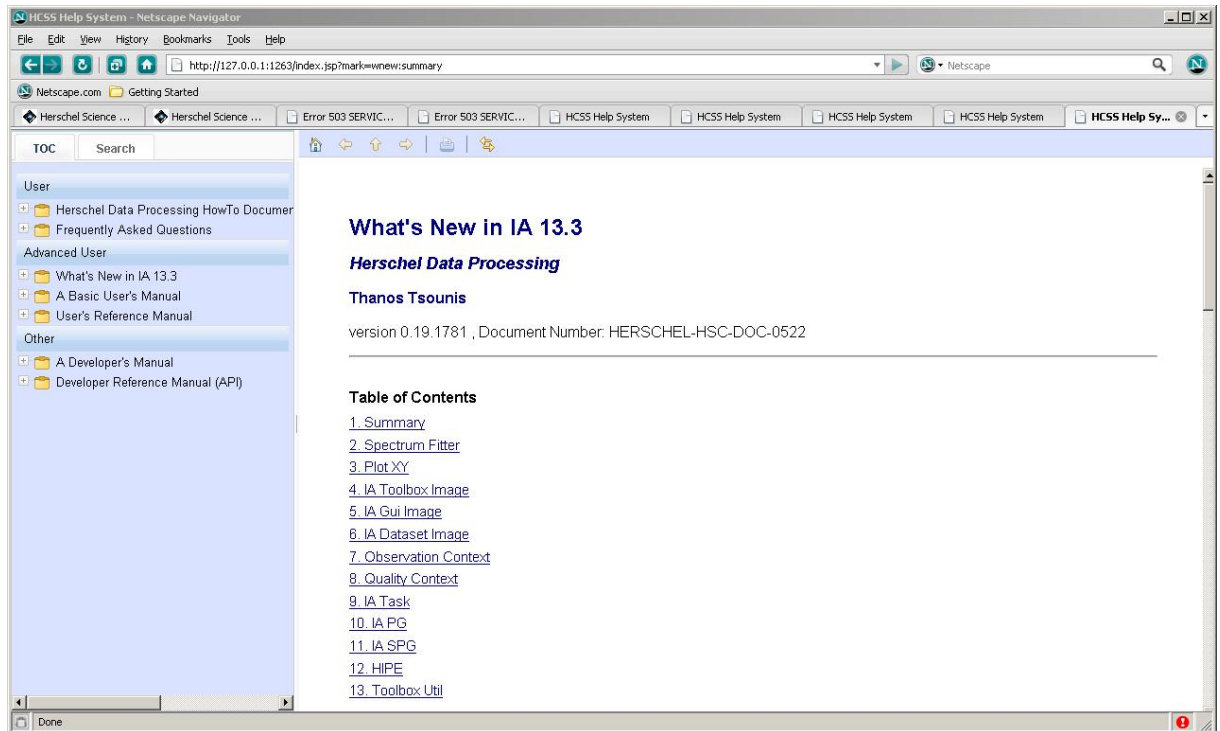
HCSS Help System - Netscape Navigator

File Edit View History Bookmarks Tools Help

http://127.0.0.1:1263/index.jsp?mark=wnew:summary

Netscape

Netscape.com Getting Started

Herschel Science ... | Herschel Science ... | Error 503 SERVIC... | Error 503 SERVIC... | HCSS Help System | HCSS Help System | HCSS Help System | HCSS Help System | HCSS Help Sy...

TOC Search

User
Herschel Data Processing HowTo Documer
Frequently Asked Questions
Advanced User
What's New in IA 13.3
A Basic User's Manual
User's Reference Manual
Other
A Developer's Manual
Developer Reference Manual (API)

What's New in IA 13.3

Herschel Data Processing

Thanos Tsounis

version 0.19.1781 , Document Number: HERSCHEL-HSC-DOC-0522

Table of Contents

1. Summary
2. Spectrum Fitter
3. Plot XY
4. IA Toolbox Image
5. IA Gui Image
6. IA Dataset Image
7. Observation Context
8. Quality Context
9. IA Task
10. IA PG
11. IA SPG
12. HIPE
13. Toolbox Util

Done